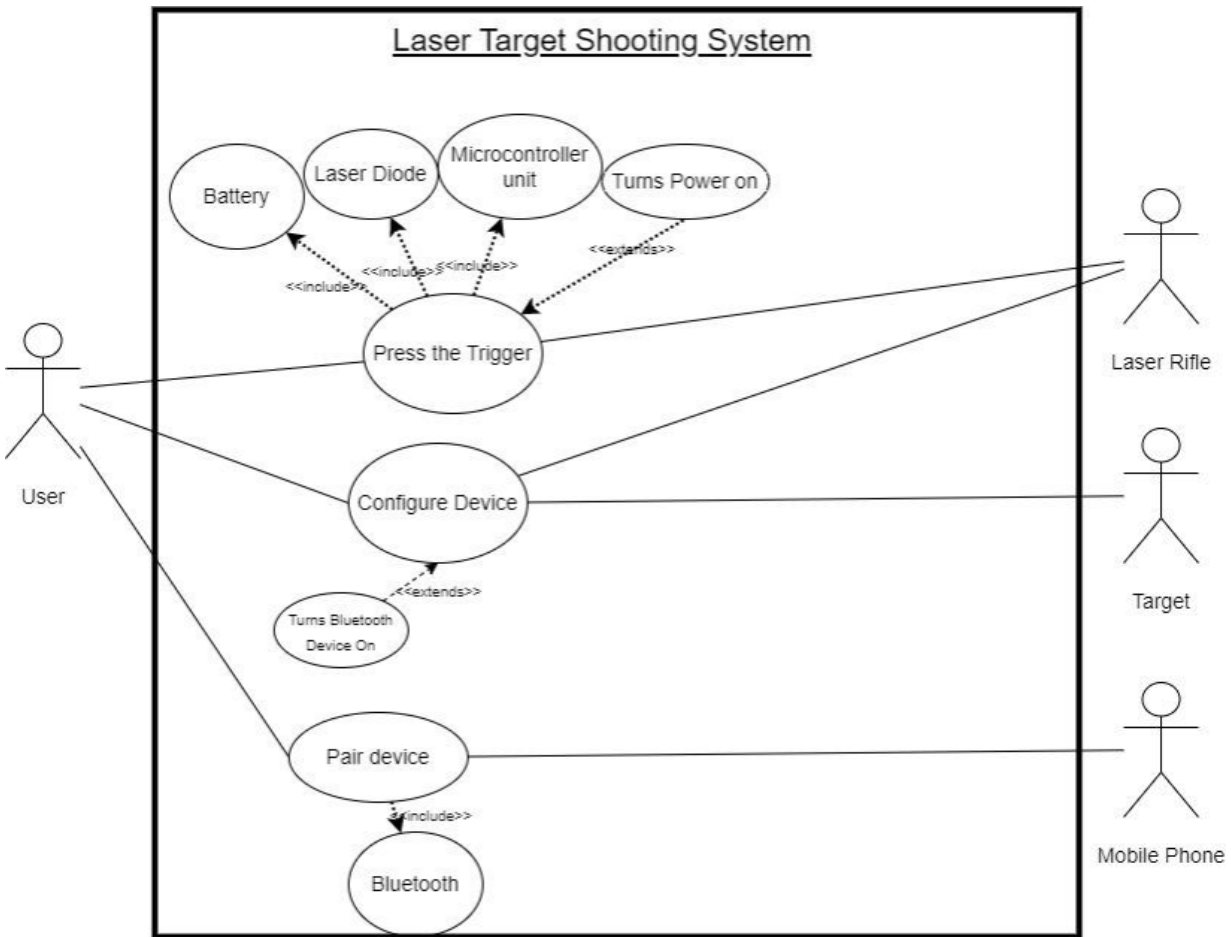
Laser Target Shooting System

Battery

Laser Diode

Microcontroller unit

Turns Power on

<<include>>

<<include>>

<<include>>

<<extends>>

Press the Trigger

User

Laser Rifle

Configure Device

Target

<<extends>>

Turns Bluetooth Device On

Pair device

Mobile Phone

<<include>>

Bluetooth